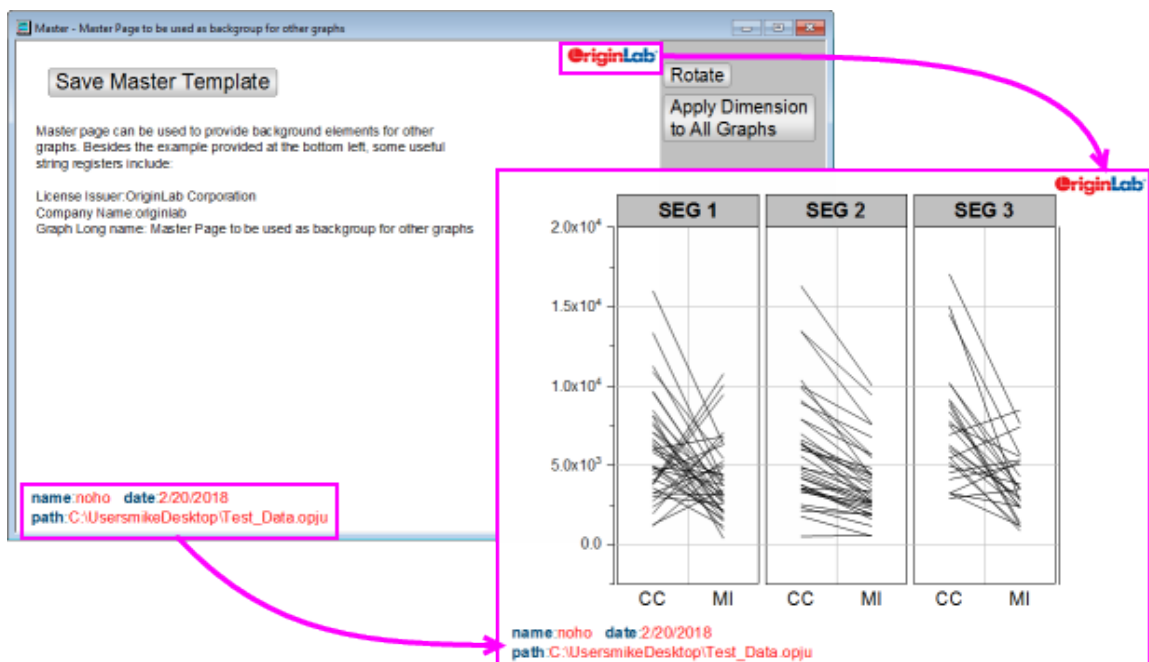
Master - Master Page to be used as backgroup for other graphs

Save Master Template

OriginLab

Rotate

Apply Dimension to All Graphs

Master page can be used to provide background elements for other graphs. Besides the example provided at the bottom left, some useful string registers include:

License Issuer:OriginLab Corporation
Company Name:originlab
Graph Long name: Master Page to be used as backgroup for other graphs

name:noho date:2/20/2018
path:C:\UsersmikeDesktop\Test_Data.opju

OriginLab

SEG 1
SEG 2
SEG 3

$2.0x10^4$
$1.5x10^4$
$1.0x10^4$
$5.0x10^3$
0.0

CC MI CC MI CC MI

name:noho date:2/20/2018
path:C:\UsersmikeDesktop\Test_Data.opju